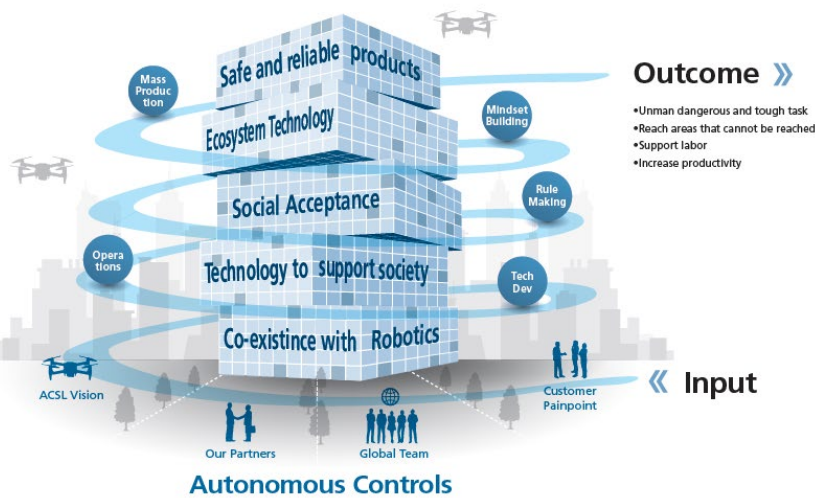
Safe and reliable products

Ecosystem Technology

Social Acceptance

Technology to support society

Co-existince with Robotics

Mass Production

Mindset Building

Rule Making

Operations

Tech Dev

Outcome »

•Unman dangerous and tough task
•Reach areas that cannot be reached
•Support labor
•Increase productivity

« Input

ACSL Vision

Our Partners

Global Team

Customer Painpoint

Autonomous Controls